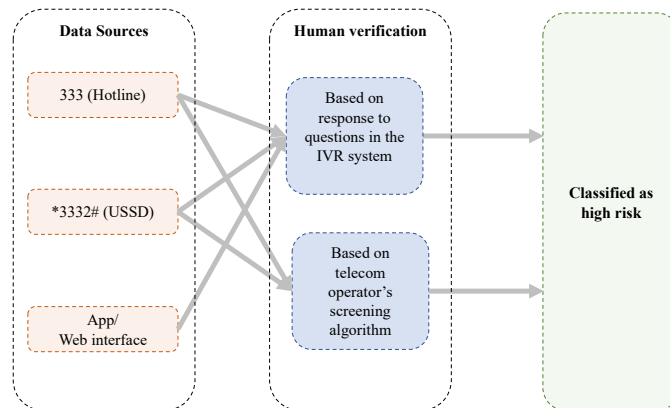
Data Sources

333 (Hotline)

*3332# (USSD)

App/
Web interface

Human verification

Based on response to questions in the IVR system

Based on telecom operator's screening algorithm

Classified as high risk